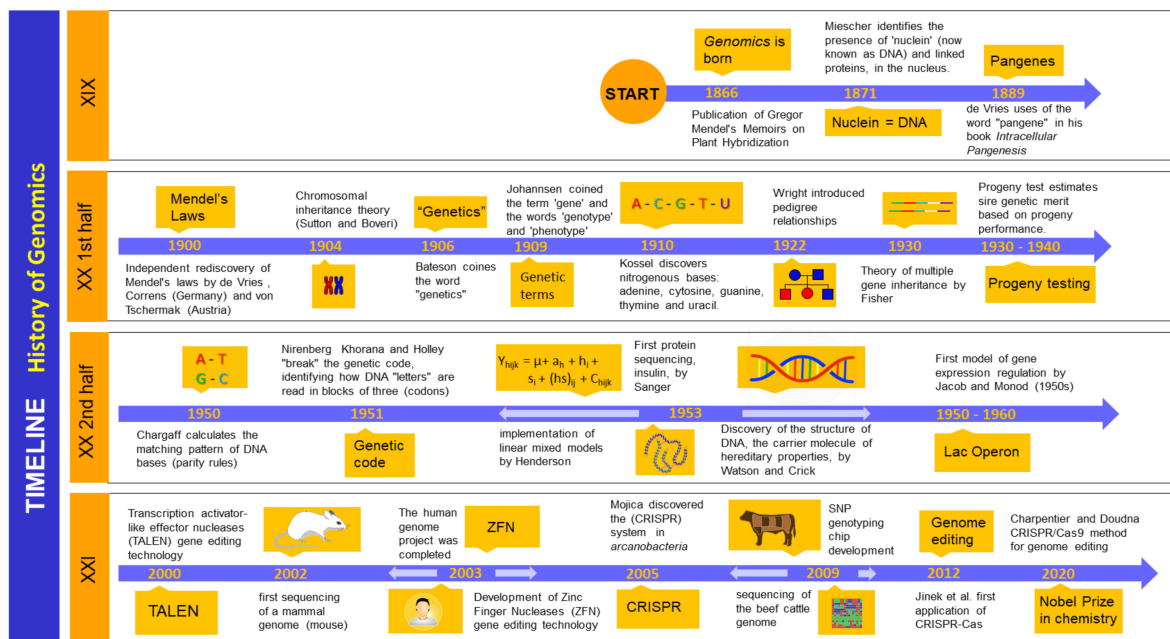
TIMELINE History of Genomics

XIX

START

*Genomics* is born

1866

Publication of Gregor Mendel's Memoirs on Plant Hybridization

Miescher identifies the presence of 'nuclein' (now known as DNA) and linked proteins, in the nucleus.

1871

Nuclein = DNA

Pangenes

1889

de Vries uses of the word "pangene" in his book *Intracellular Pangenesis*

XX 1st half

Mendel's Laws

1900

Independent rediscovery of Mendel's laws by de Vries , Correns (Germany) and von Tschermak (Austria)

Chromosomal inheritance theory (Sutton and Boveri)

1904

"Genetics"

1906

Bateson coines the word "genetics"

Johannsen coined the term 'gene' and the words 'genotype' and 'phenotype'

1909

Genetic terms

A - C - G - T - U

1910

Kossel discovers nitrogenous bases: adenine, cytosine, guanine, thymine and uracil.

Wright introduced pedigree relationships

1922

1930

Theory of multiple gene inheritance by Fisher

Progeny test estimates sire genetic merit based on progeny performance.

1930 - 1940

Progeny testing

XX 2nd half

A - T
G - C

1950

Chargaff calculates the matching pattern of DNA bases (parity rules)

Nirenberg Khorana and Holley "break" the genetic code, identifying how DNA "letters" are read in blocks of three (codons)

1951

Genetic code

$Y_{hijk} = \mu + a_h + h_i + s_i + (hs)_{ij} + C_{hijk}$

implementation of linear mixed models by Henderson

First protein sequencing, insulin, by Sanger

1953

Discovery of the structure of DNA, the carrier molecule of hereditary properties, by Watson and Crick

First model of gene expression regulation by Jacob and Monod (1950s)

1950 - 1960

Lac Operon

XXI

Transcription activator-like effector nucleases (TALEN) gene editing technology

2000

TALEN

2002

first sequencing of a mammal genome (mouse)

The human genome project was completed

ZFN

2003

Development of Zinc Finger Nucleases (ZFN) gene editing technology

Mojica discovered the (CRISPR) system in *arcanobacteria*

2005

CRISPR

SNP genotyping chip development

2009

sequencing of the beef cattle genome

Genome editing

2012

Jinek et al. first application of CRISPR-Cas

Charpentier and Doudna CRISPR/Cas9 method for genome editing

2020

Nobel Prize in chemistry